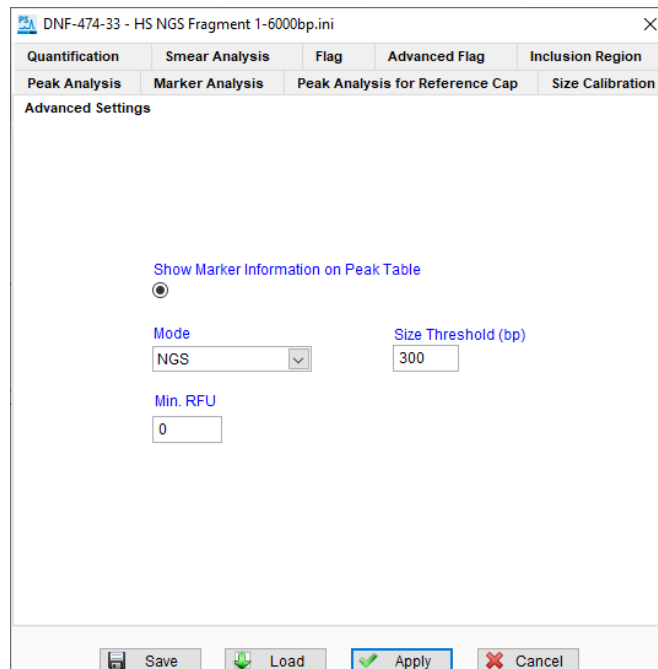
DNF-474-33 - HS NGS Fragment 1-6000bp.ini

Quantification | Smear Analysis | Flag | Advanced Flag | Inclusion Region
Peak Analysis | Marker Analysis | Peak Analysis for Reference Cap | Size Calibration
Advanced Settings

Show Marker Information on Peak Table

Mode
NGS

Size Threshold (bp)
300

Min. RFU
0

Save
Load
Apply
Cancel